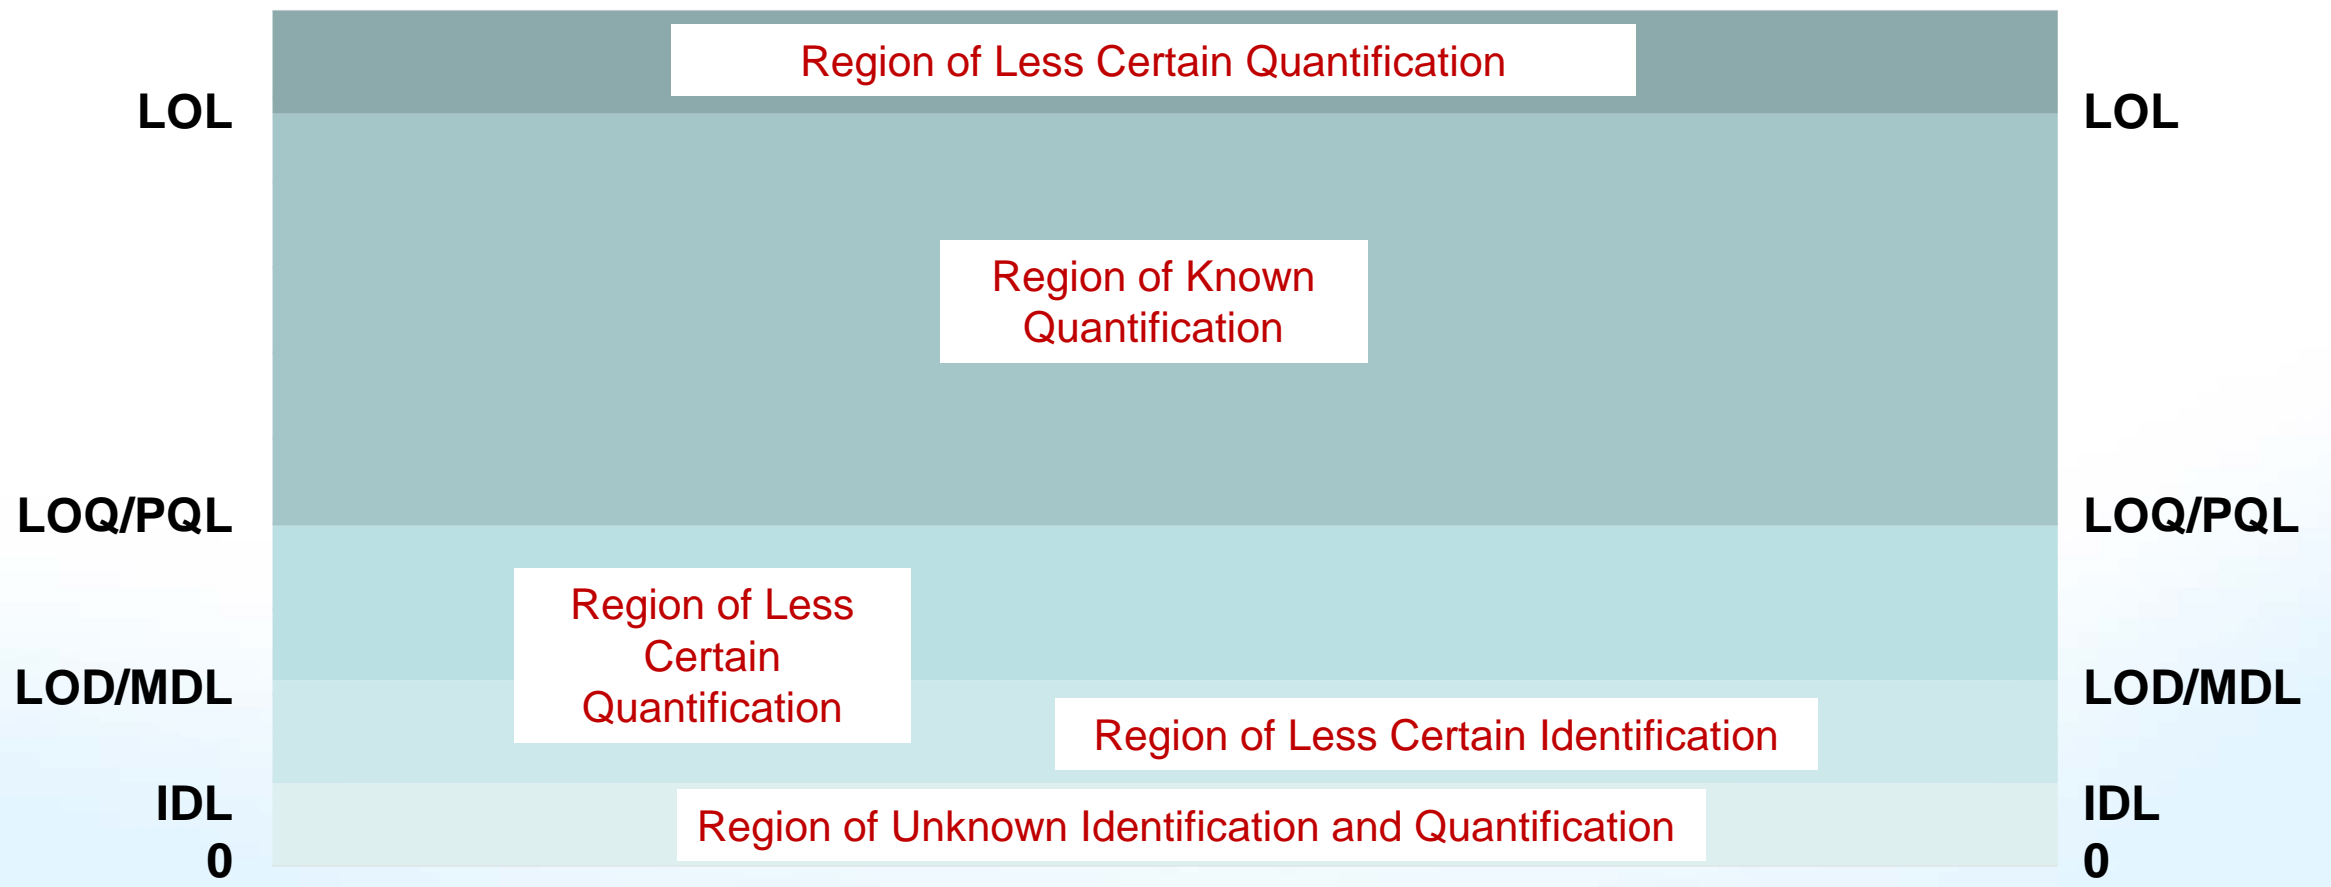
Region of Less Certain Quantification

LOL

LOL

Region of Known Quantification

LOQ/PQL

LOQ/PQL

Region of Less Certain Quantification

LOD/MDL

LOD/MDL

Region of Less Certain Identification

IDL

IDL

Region of Unknown Identification and Quantification

0

0